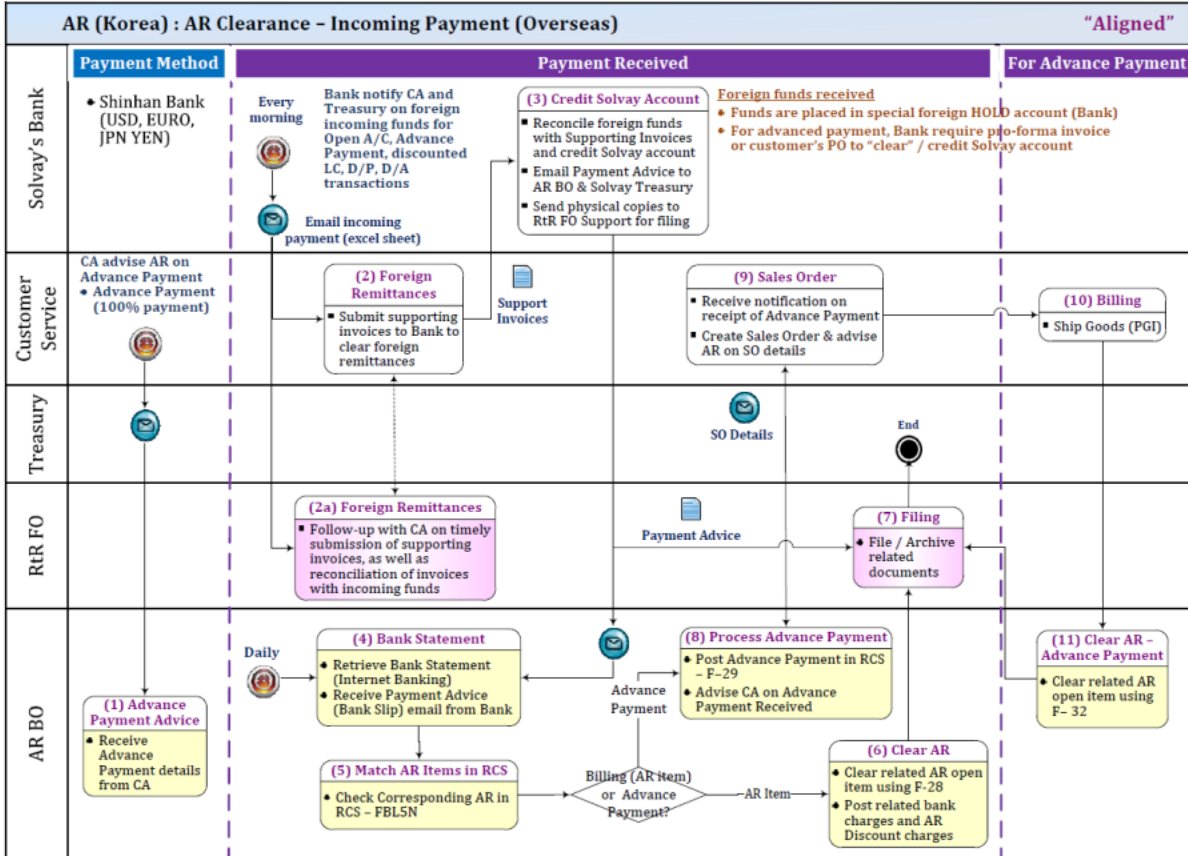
AR (Korea) : AR Clearance – Incoming Payment (Overseas)

"Aligned"

Payment Method

Payment Received

For Advance Payment

Solvay's Bank

Customer Service

Treasury

RtR FO

AR BO

• Shinhan Bank (USD, EURO, JPN YEN)

Every morning

Bank notify CA and Treasury on foreign incoming funds for Open A/C, Advance Payment, discounted LC, D/P, D/A transactions

Email incoming payment (excel sheet)

(3) Credit Solvay Account

▪ Reconcile foreign funds with Supporting Invoices and credit Solvay account

▪ Email Payment Advice to AR BO & Solvay Treasury

▪ Send physical copies to RtR FO Support for filing

Foreign funds received

• Funds are placed in special foreign HOLD account (Bank)

• For advanced payment, Bank require pro-forma invoice or customer's PO to "clear" / credit Solvay account

CA advise AR on Advance Payment

• Advance Payment (100% payment)

(2) Foreign Remittances

▪ Submit supporting invoices to Bank to clear foreign remittances

Support Invoices

(9) Sales Order

▪ Receive notification on receipt of Advance Payment

▪ Create Sales Order & advise AR on SO details

(10) Billing

▪ Ship Goods (PGI)

SO Details

End

(2a) Foreign Remittances

▪ Follow-up with CA on timely submission of supporting invoices, as well as reconciliation of invoices with incoming funds

Payment Advice

(7) Filing

▪ File / Archive related documents

Daily

(4) Bank Statement

▪ Retrieve Bank Statement (Internet Banking)

▪ Receive Payment Advice (Bank Slip) email from Bank

(8) Process Advance Payment

▪ Post Advance Payment in RCS – F-29

▪ Advise CA on Advance Payment Received

Advance Payment

(11) Clear AR – Advance Payment

▪ Clear related AR open item using F- 32

(1) Advance Payment Advice

▪ Receive Advance Payment details from CA

(5) Match AR Items in RCS

▪ Check Corresponding AR in RCS – FBL5N

Billing (AR item) or Advance Payment?

AR Item

(6) Clear AR

▪ Clear related AR open item using F-28

▪ Post related bank charges and AR Discount charges